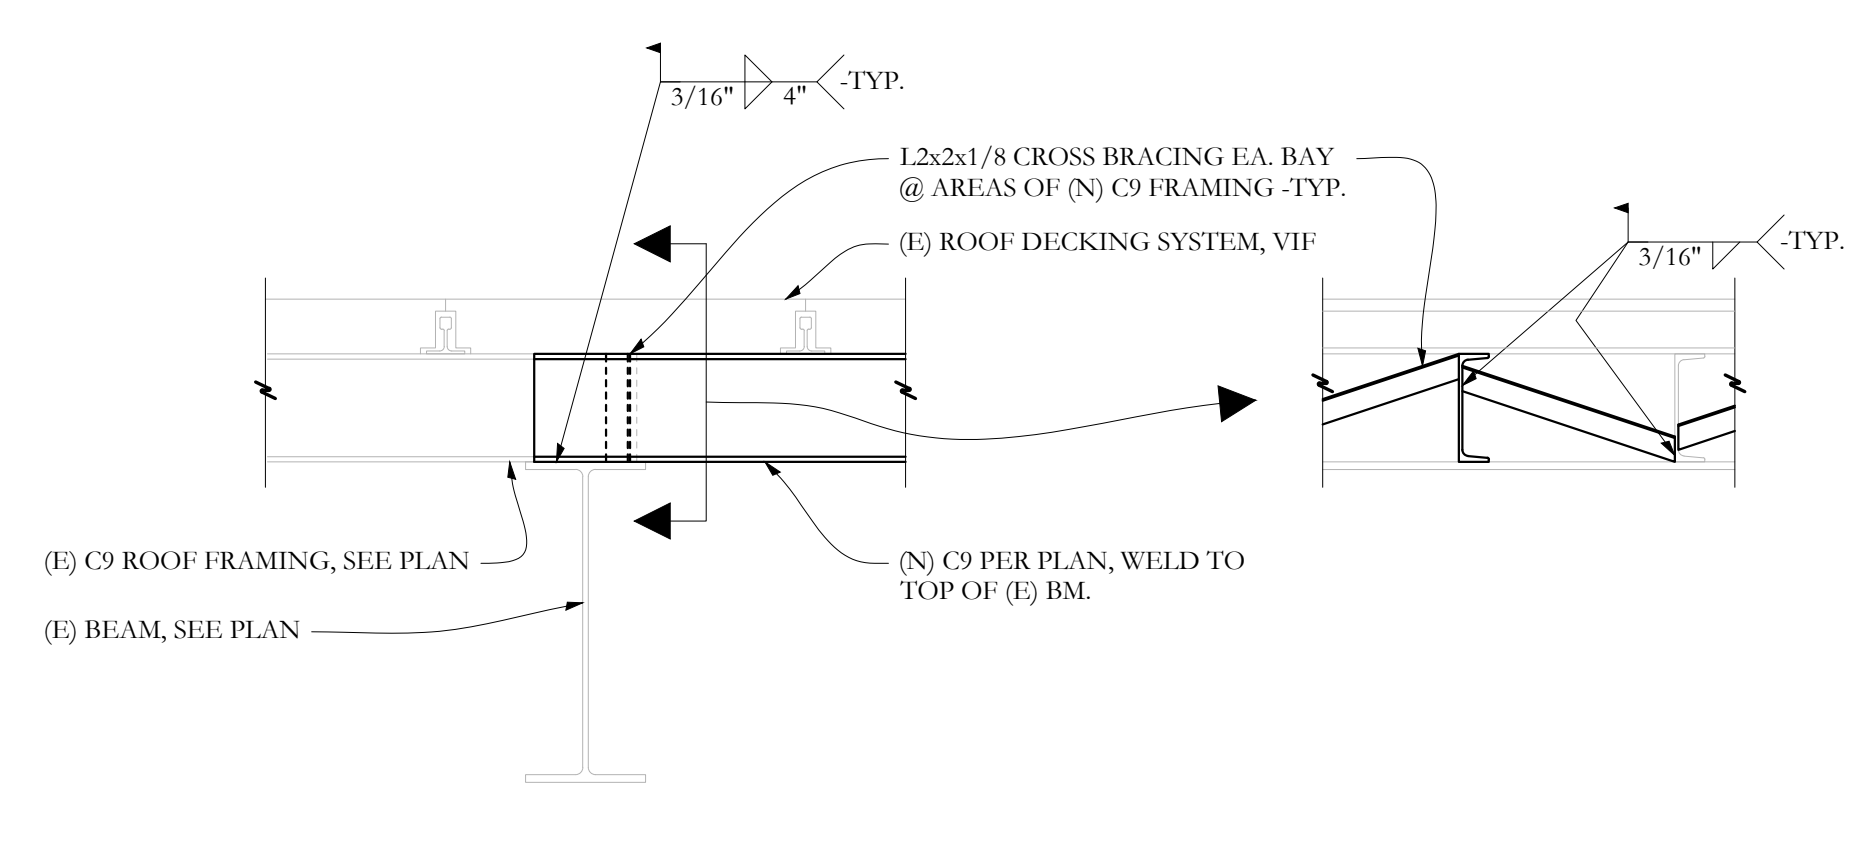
3/16" 4" -TYP.

L2x2x1/8 CROSS BRACING EA. BAY
@ AREAS OF (N) C9 FRAMING -TYP.

(E) ROOF DECKING SYSTEM, VIF

3/16" -TYP.

(E) C9 ROOF FRAMING, SEE PLAN

(E) BEAM, SEE PLAN

(N) C9 PER PLAN, WELD TO TOP OF (E) BM.